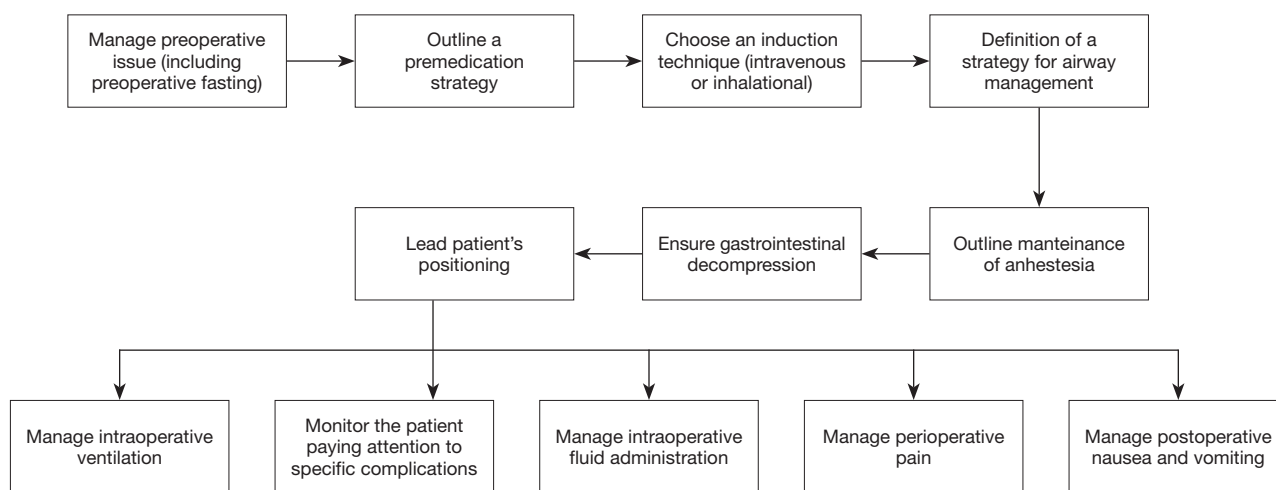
Manage preoperative issue (including preoperative fasting)

Outline a premedication strategy

Choose an induction technique (intravenous or inhalational)

Definition of a strategy for airway management

Outline manteinance of anhestesia

Ensure gastrointestinal decompression

Lead patient's positioning

Manage intraoperative ventilation

Monitor the patient paying attention to specific complications

Manage intraoperative fluid administration

Manage perioperative pain

Manage postoperative nausea and vomiting